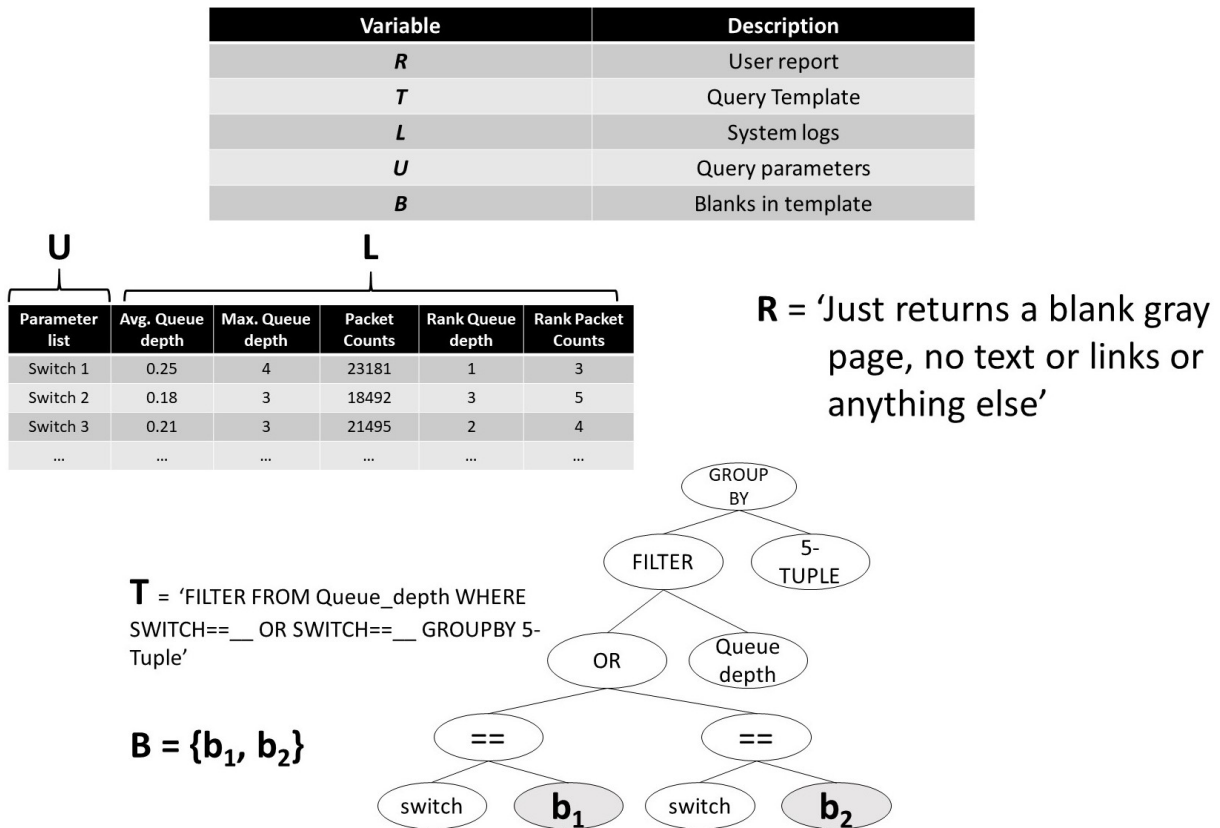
| Variable | Description |
|---|---|
| ***R*** | User report |
| ***T*** | Query Template |
| ***L*** | System logs |
| ***U*** | Query parameters |
| ***B*** | Blanks in template |

U

L

| Parameter list | Avg. Queue depth | Max. Queue depth | Packet Counts | Rank Queue depth | Rank Packet Counts |
|---|---|---|---|---|---|
| Switch 1 | 0.25 | 4 | 23181 | 1 | 3 |
| Switch 2 | 0.18 | 3 | 18492 | 3 | 5 |
| Switch 3 | 0.21 | 3 | 21495 | 2 | 4 |
| … | … | … | … | … | … |

**R** = 'Just returns a blank gray page, no text or links or anything else'

**T** = 'FILTER FROM Queue_depth WHERE SWITCH==__ OR SWITCH==__ GROUPBY 5-Tuple'

**B = {$b_1$, $b_2$}**

GROUP BY

FILTER

5-TUPLE

OR

Queue depth

==

==

switch

$b_1$

switch

$b_2$